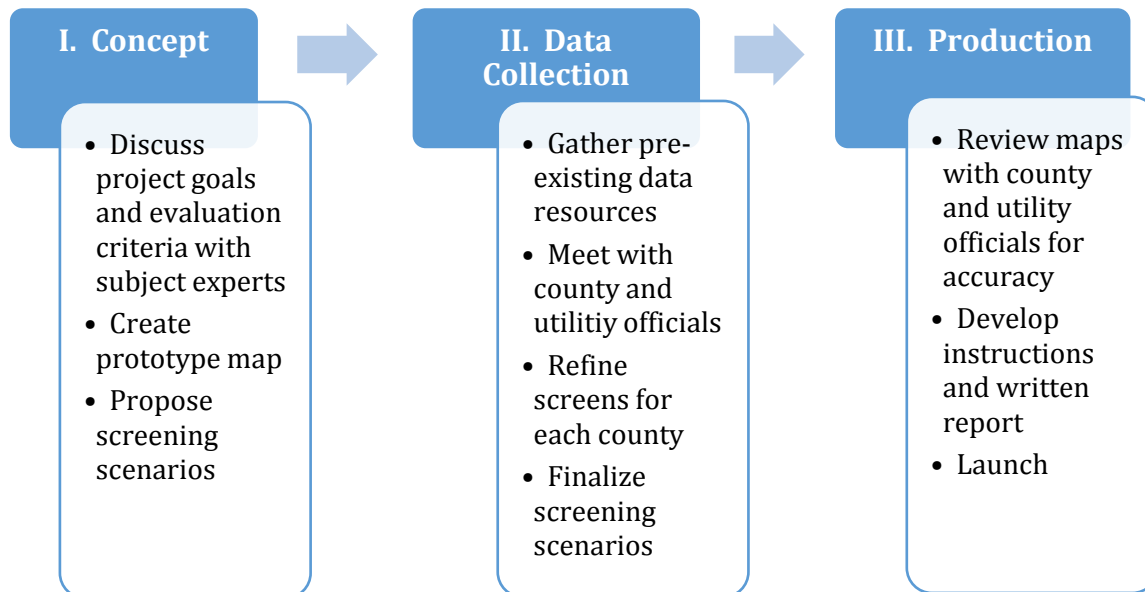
I. Concept

- Discuss project goals and evaluation criteria with subject experts
- Create prototype map
- Propose screening scenarios

II. Data Collection

- Gather pre-existing data resources
- Meet with county and utilitiy officials
- Refine screens for each county
- Finalize screening scenarios

III. Production

- Review maps with county and utility officials for accuracy
- Develop instructions and written report
- Launch